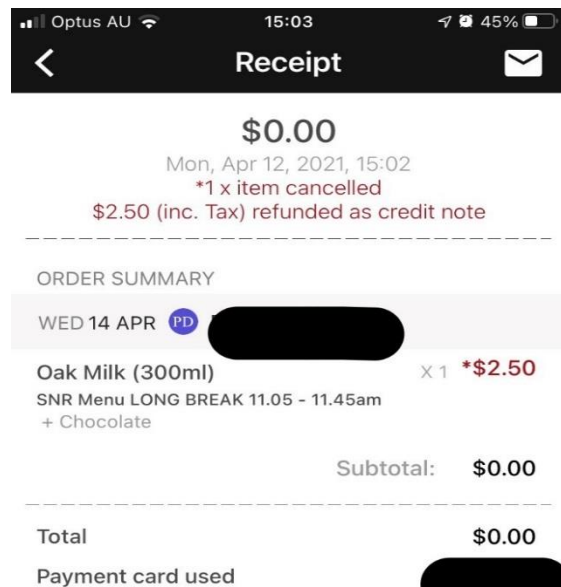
Optus AU 15:03 45%

Receipt

$0.00
Mon, Apr 12, 2021, 15:02
*1 x item cancelled
$2.50 (inc. Tax) refunded as credit note

ORDER SUMMARY

WED 14 APR PD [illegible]

Oak Milk (300ml) X 1 *$2.50
SNR Menu LONG BREAK 11.05 - 11.45am
+ Chocolate

Subtotal: $0.00

Total $0.00

Payment card used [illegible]